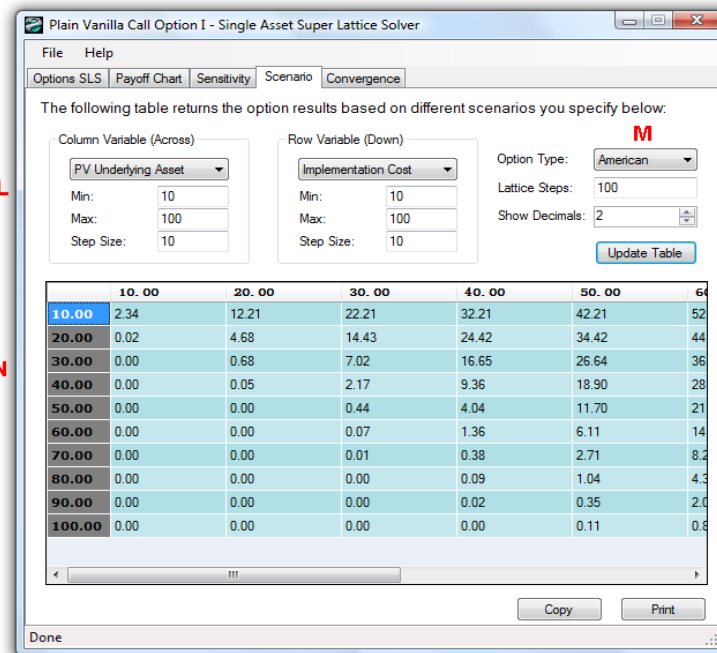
Plain Vanilla Call Option I - Single Asset Super Lattice Solver

File Help

Options SLS | Payoff Chart | Sensitivity | Scenario | Convergence

The following table returns the option results based on different scenarios you specify below:

L

Column Variable (Across)
PV Underlying Asset
Min: 10
Max: 100
Step Size: 10

Row Variable (Down)
Implementation Cost
Min: 10
Max: 100
Step Size: 10

M

Option Type: American
Lattice Steps: 100
Show Decimals: 2

Update Table

N

| | 10.00 | 20.00 | 30.00 | 40.00 | 50.00 | 6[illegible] |
|---|---|---|---|---|---|---|
| 10.00 | 2.34 | 12.21 | 22.21 | 32.21 | 42.21 | 52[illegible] |
| 20.00 | 0.02 | 4.68 | 14.43 | 24.42 | 34.42 | 44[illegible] |
| 30.00 | 0.00 | 0.68 | 7.02 | 16.65 | 26.64 | 36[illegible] |
| 40.00 | 0.00 | 0.05 | 2.17 | 9.36 | 18.90 | 28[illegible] |
| 50.00 | 0.00 | 0.00 | 0.44 | 4.04 | 11.70 | 21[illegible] |
| 60.00 | 0.00 | 0.00 | 0.07 | 1.36 | 6.11 | 14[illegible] |
| 70.00 | 0.00 | 0.00 | 0.01 | 0.38 | 2.71 | 8.2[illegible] |
| 80.00 | 0.00 | 0.00 | 0.00 | 0.09 | 1.04 | 4.3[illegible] |
| 90.00 | 0.00 | 0.00 | 0.00 | 0.02 | 0.35 | 2.0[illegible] |
| 100.00 | 0.00 | 0.00 | 0.00 | 0.00 | 0.11 | 0.8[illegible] |

Copy Print

Done